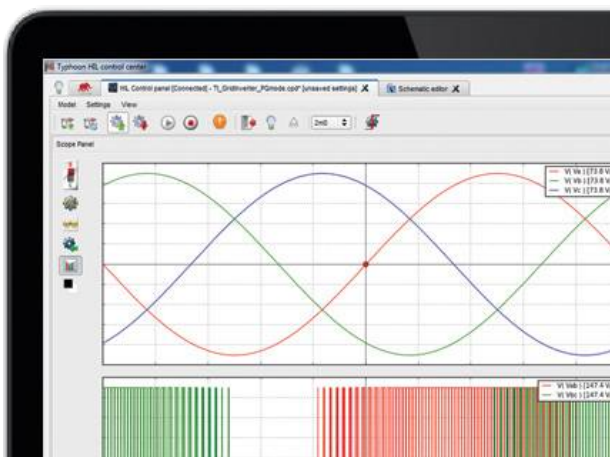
Typhoon HIL control center

HIL Control panel [Connected] - TI_GridInverter_PQmode.cpd* [unsaved settings]

Schematic editor

Model Settings View

2e0

Scope Panel

V( Va ) [73.8 V

V( Vb ) [73.8 V

V( Vc ) [73.8 V

V( Vab ) [247.4 V

V( Vbc ) [247.4 V